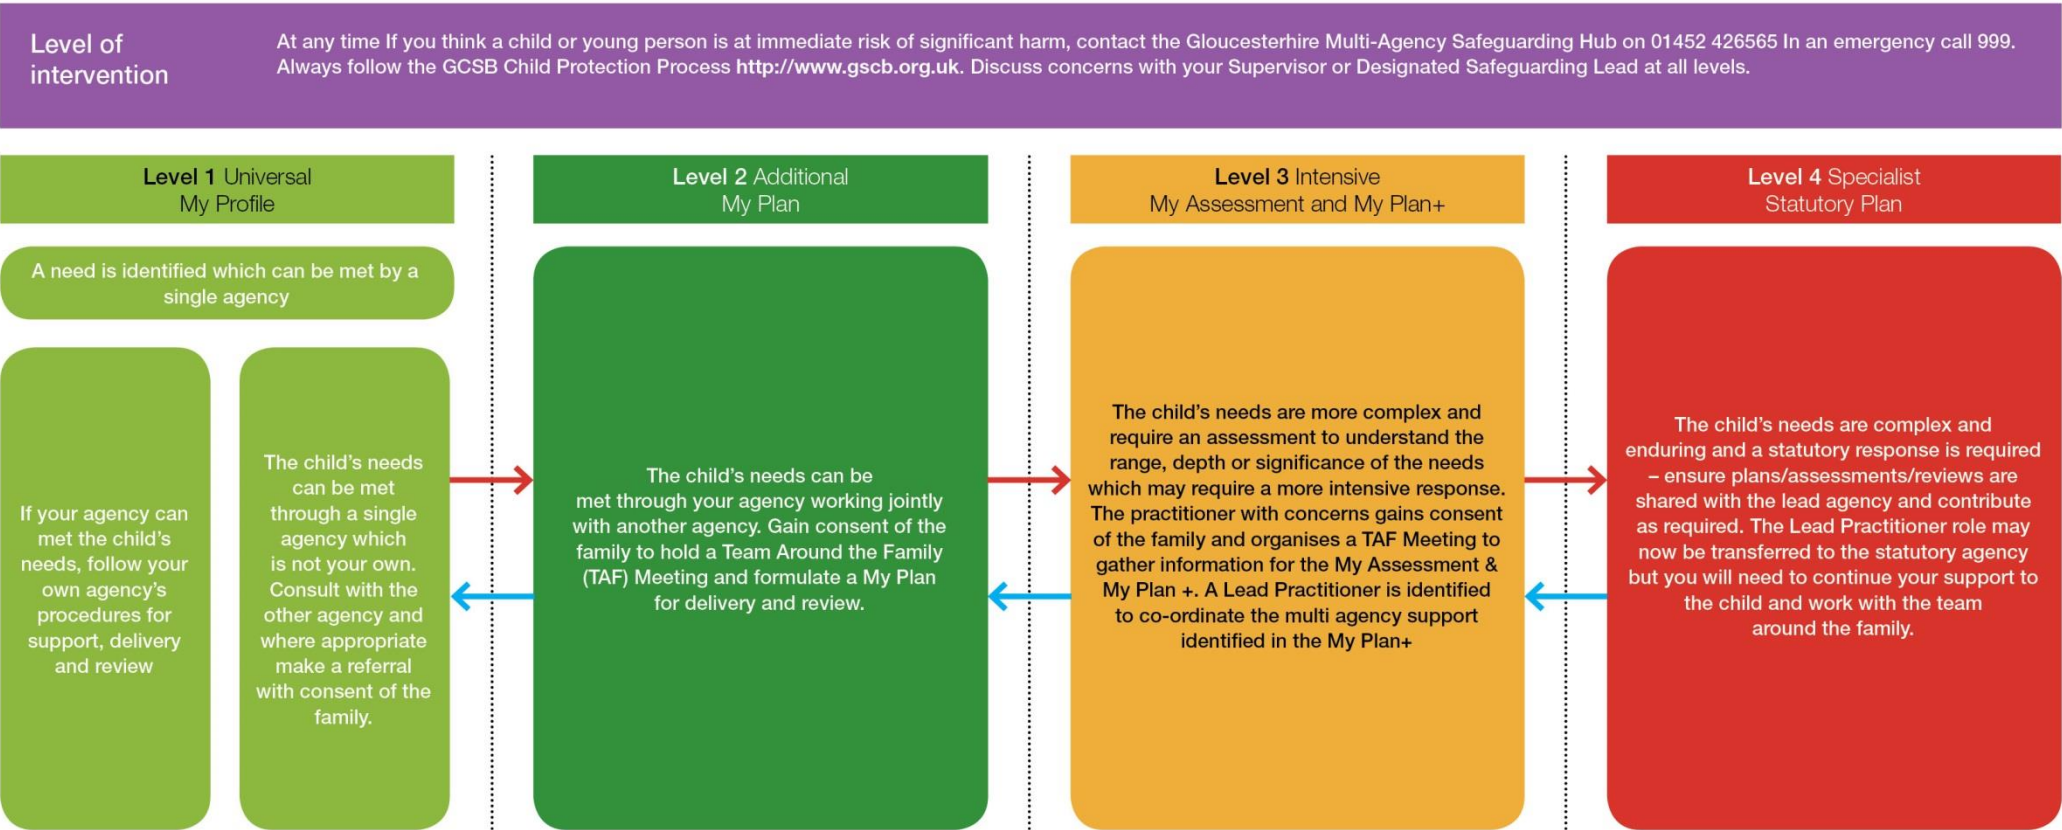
Level of intervention

At any time If you think a child or young person is at immediate risk of significant harm, contact the Gloucesterhire Multi-Agency Safeguarding Hub on 01452 426565 In an emergency call 999. Always follow the GCSB Child Protection Process http://www.gscb.org.uk. Discuss concerns with your Supervisor or Designated Safeguarding Lead at all levels.

Level 1 Universal
My Profile

A need is identified which can be met by a single agency

If your agency can met the child's needs, follow your own agency's procedures for support, delivery and review

The child's needs can be met through a single agency which is not your own. Consult with the other agency and where appropriate make a referral with consent of the family.

Level 2 Additional
My Plan

The child's needs can be met through your agency working jointly with another agency. Gain consent of the family to hold a Team Around the Family (TAF) Meeting and formulate a My Plan for delivery and review.

Level 3 Intensive
My Assessment and My Plan+

The child's needs are more complex and require an assessment to understand the range, depth or significance of the needs which may require a more intensive response. The practitioner with concerns gains consent of the family and organises a TAF Meeting to gather information for the My Assessment & My Plan +. A Lead Practitioner is identified to co-ordinate the multi agency support identified in the My Plan+

Level 4 Specialist
Statutory Plan

The child's needs are complex and enduring and a statutory response is required – ensure plans/assessments/reviews are shared with the lead agency and contribute as required. The Lead Practitioner role may now be transferred to the statutory agency but you will need to continue your support to the child and work with the team around the family.